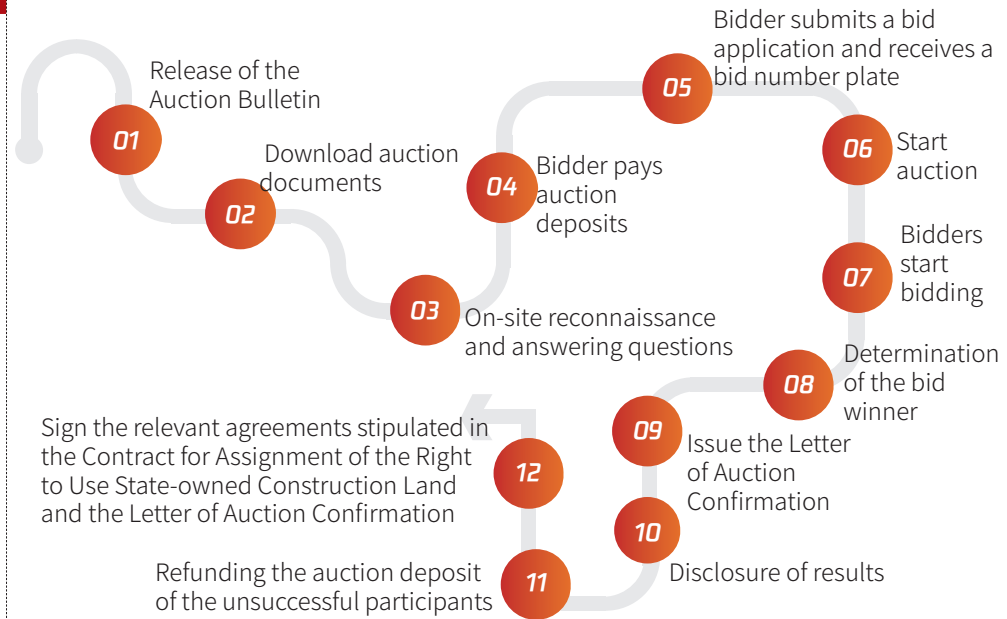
01
Release of the Auction Bulletin

02
Download auction documents

03
On-site reconnaissance and answering questions

04
Bidder pays auction deposits

05
Bidder submits a bid application and receives a bid number plate

06
Start auction

07
Bidders start bidding

08
Determination of the bid winner

09
Issue the Letter of Auction Confirmation

10
Disclosure of results

11
Refunding the auction deposit of the unsuccessful participants

12
Sign the relevant agreements stipulated in the Contract for Assignment of the Right to Use State-owned Construction Land and the Letter of Auction Confirmation